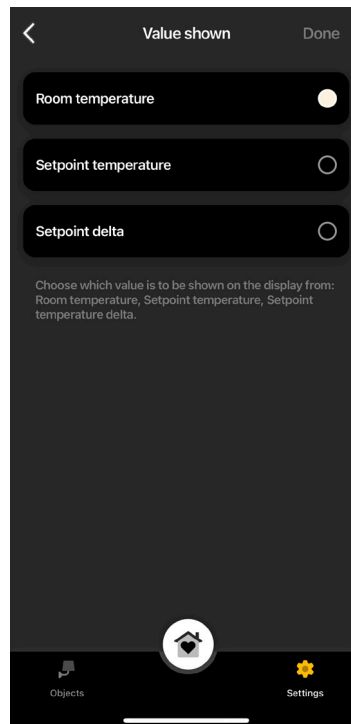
Value shown
Done

Room temperature

Setpoint temperature

Setpoint delta

Choose which value is to be shown on the display from: Room temperature, Setpoint temperature, Setpoint temperature delta.

Objects
Settings